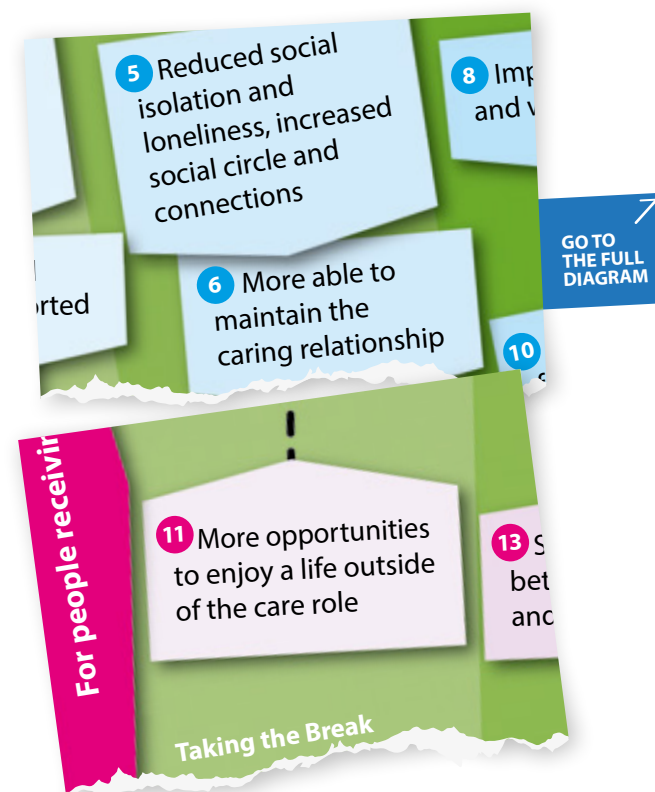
5 Reduced social isolation and loneliness, increased social circle and connections

8 Imp and v

rted

6 More able to maintain the caring relationship

10

GO TO THE FULL DIAGRAM

For people receivi

11 More opportunities to enjoy a life outside of the care role

13 S bet anc

Taking the Break